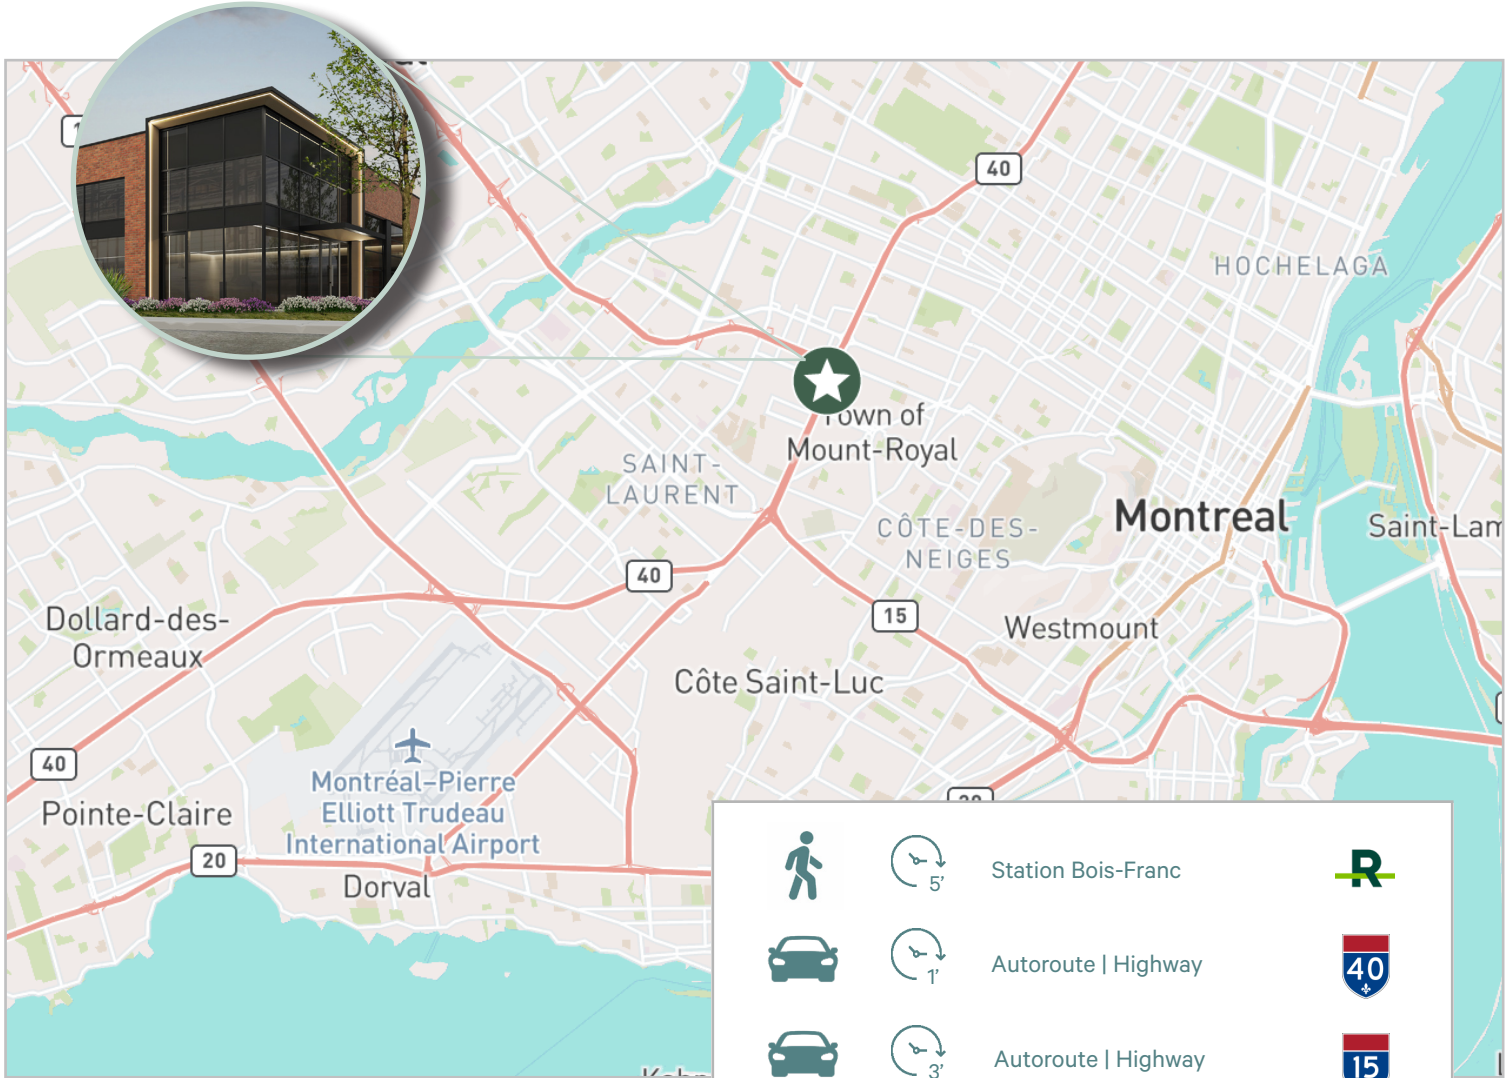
40

HOCHELAGA

Town of Mount-Royal

SAINT-LAURENT

Montreal

Saint-Lam

CÔTE-DES-NEIGES

40

Dollard-des-Ormeaux

15

Westmount

Côte Saint-Luc

40

Montréal–Pierre Elliott Trudeau International Airport

Pointe-Claire

20

Dorval

5'

Station Bois-Franc

R

1'

Autoroute | Highway

40

3'

Autoroute | Highway

15